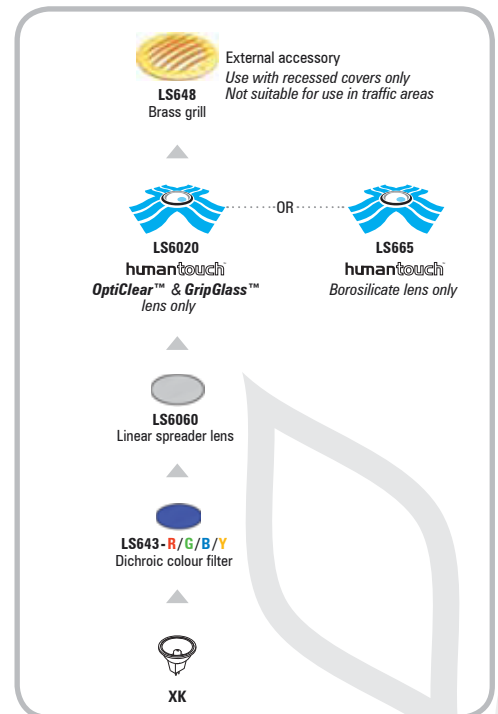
External accessory
*Use with recessed covers only*
*Not suitable for use in traffic areas*

**LS648**
Brass grill

OR

**LS6020**
humantouch
***OptiClear™*** & ***GripGlass™***
*lens only*

**LS665**
humantouch
*Borosilicate lens only*

**LS6060**
Linear spreader lens

**LS643-R/G/B/Y**
Dichroic colour filter

**XK**